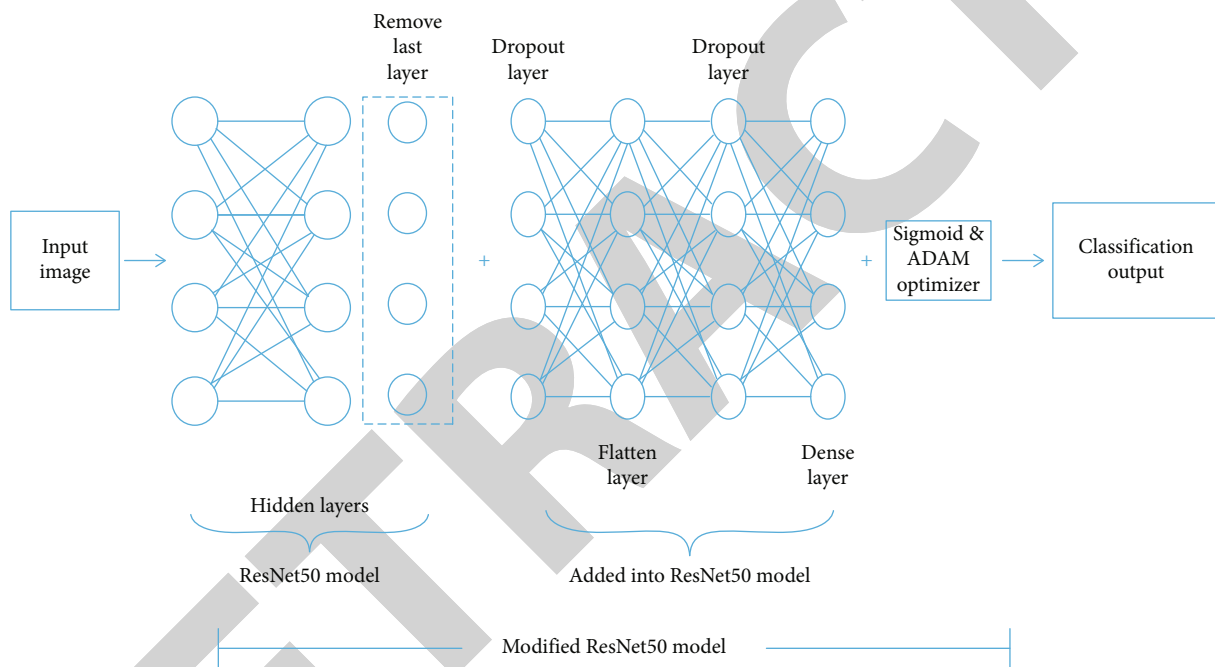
Remove last layer

Dropout layer

Dropout layer

Input image

+

+

Sigmoid & ADAM optimizer

Classification output

Flatten layer

Dense layer

Hidden layers

ResNet50 model

Added into ResNet50 model

Modified ResNet50 model

RETRACTED